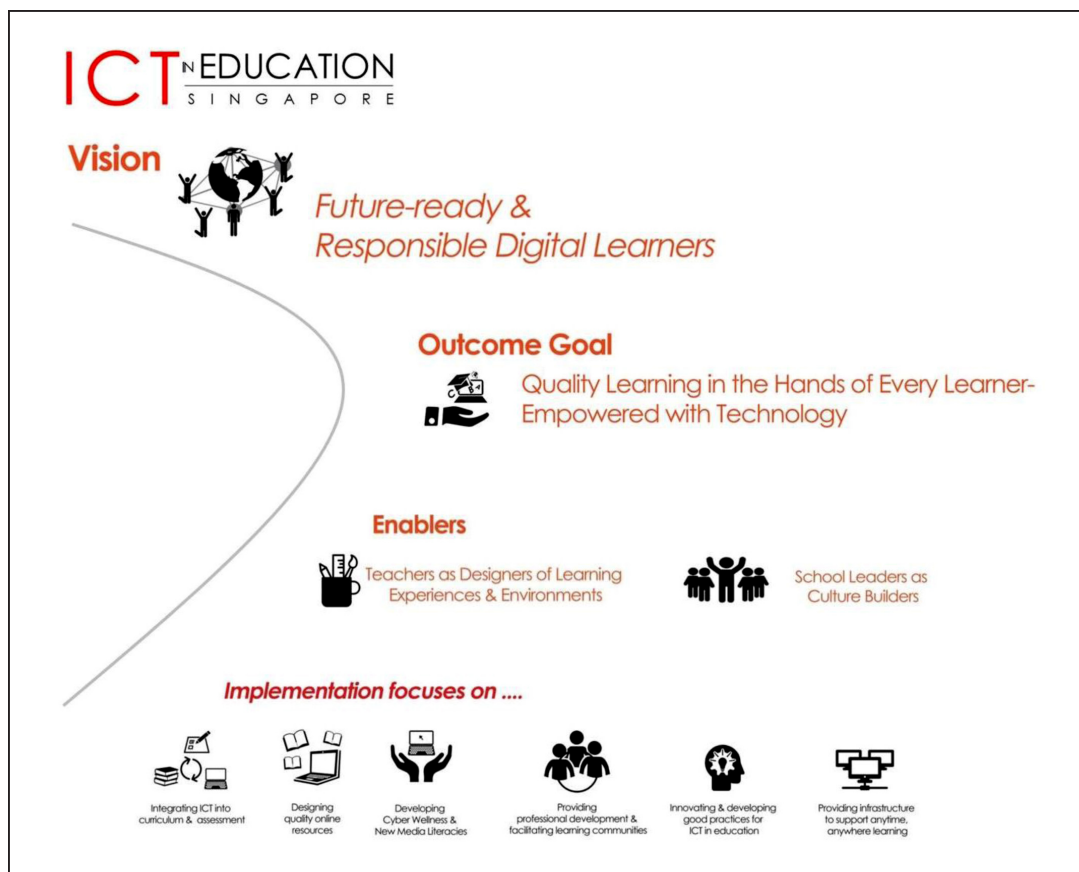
ICT IN EDUCATION
SINGAPORE

Vision

Future-ready &
Responsible Digital Learners

Outcome Goal

Quality Learning in the Hands of Every Learner-
Empowered with Technology

Enablers

Teachers as Designers of Learning Experiences & Environments

School Leaders as Culture Builders

Implementation focuses on ....

Integrating ICT into curriculum & assessment

Designing quality online resources

Developing Cyber Wellness & New Media Literacies

Providing professional development & facilitating learning communities

Innovating & developing good practices for ICT in education

Providing infrastructure to support anytime, anywhere learning